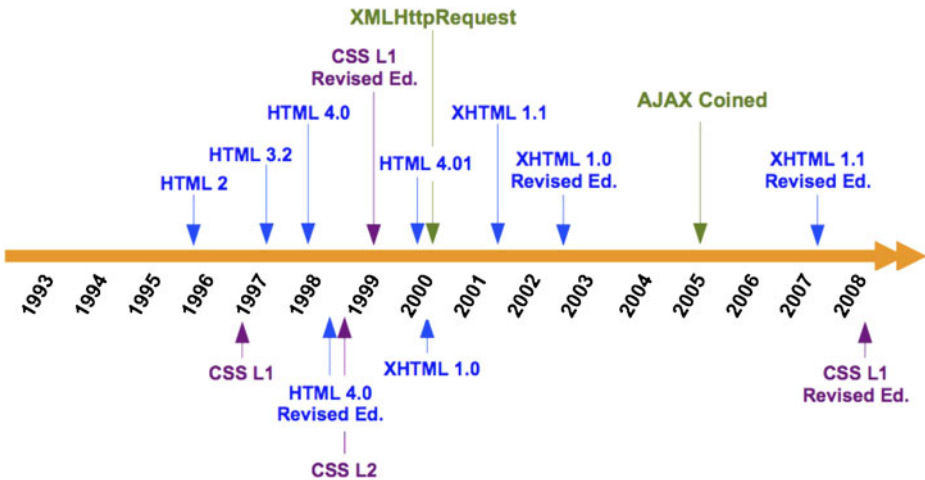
XMLHttpRequest

CSS L1 Revised Ed.

HTML 4.0

XHTML 1.1

AJAX Coined

HTML 3.2

HTML 4.01

XHTML 1.0 Revised Ed.

XHTML 1.1 Revised Ed.

HTML 2

1993 1994 1995 1996 1997 1998 1999 2000 2001 2002 2003 2004 2005 2006 2007 2008

CSS L1

HTML 4.0 Revised Ed.

XHTML 1.0

CSS L1 Revised Ed.

CSS L2